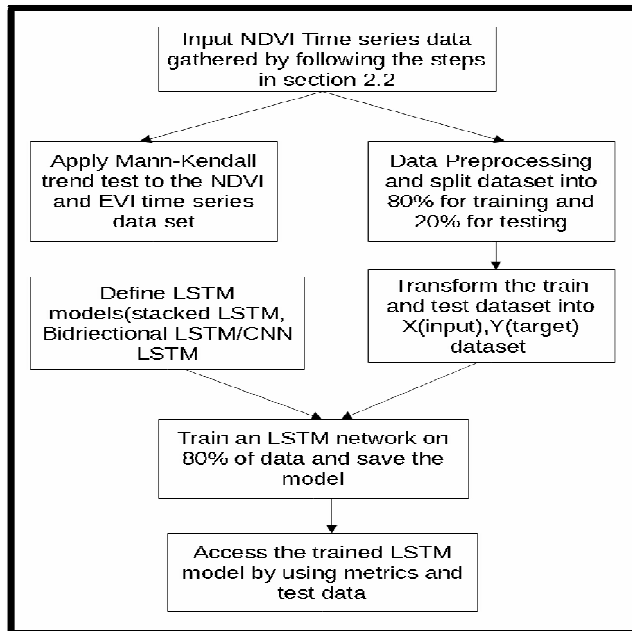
Input NDVI Time series data gathered by following the steps in section 2.2

Apply Mann-Kendall trend test to the NDVI and EVI time series data set

Data Preprocessing and split dataset into 80% for training and 20% for testing

Define LSTM models(stacked LSTM, Bidriectional LSTM/CNN LSTM

Transform the train and test dataset into X(input),Y(target) dataset

Train an LSTM network on 80% of data and save the model

Access the trained LSTM model by using metrics and test data